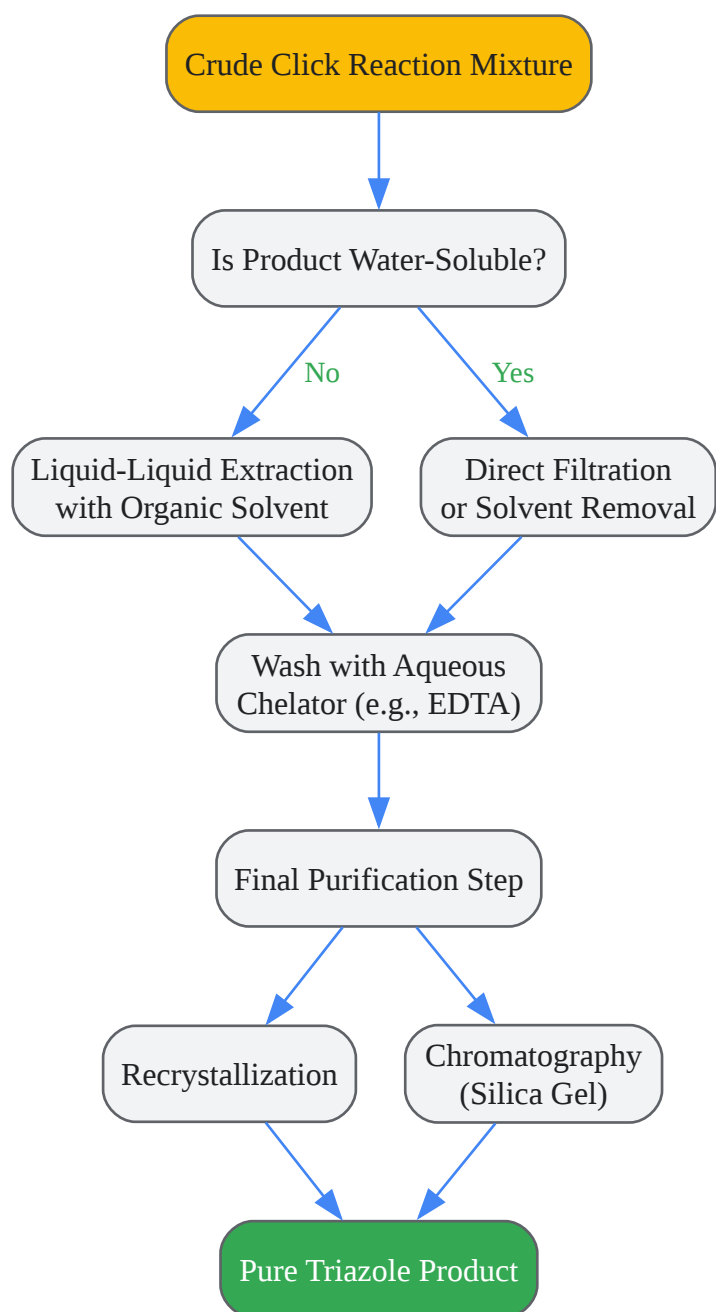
Crude Click Reaction Mixture

Is Product Water-Soluble?

No

Yes

Liquid-Liquid Extraction with Organic Solvent

Direct Filtration or Solvent Removal

Wash with Aqueous Chelator (e.g., EDTA)

Final Purification Step

Recrystallization

Chromatography (Silica Gel)

Pure Triazole Product